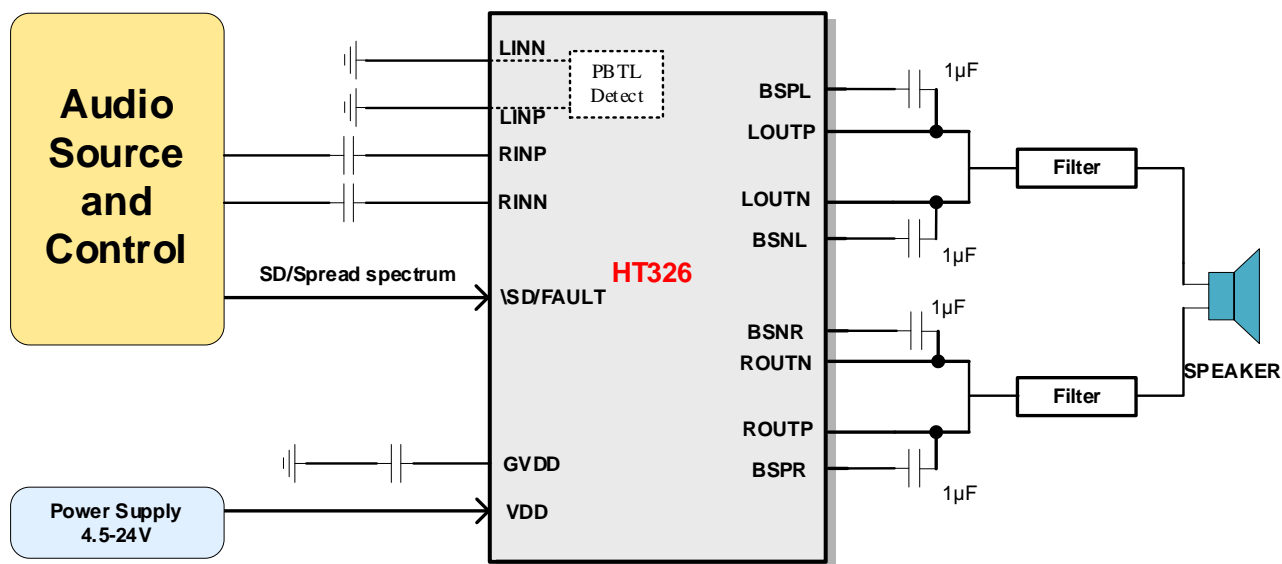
Audio Source and Control

LINN
PBTL Detect
LINP
RINP
RINN
SD/Spread spectrum
\SD/FAULT
HT326
GVDD
VDD

Power Supply 4.5-24V

BSPL
LOUTP
LOUTN
BSNL
BSNR
ROUTN
ROUTP
BSPR

1μF
1μF
1μF
1μF

Filter
Filter

SPEAKER